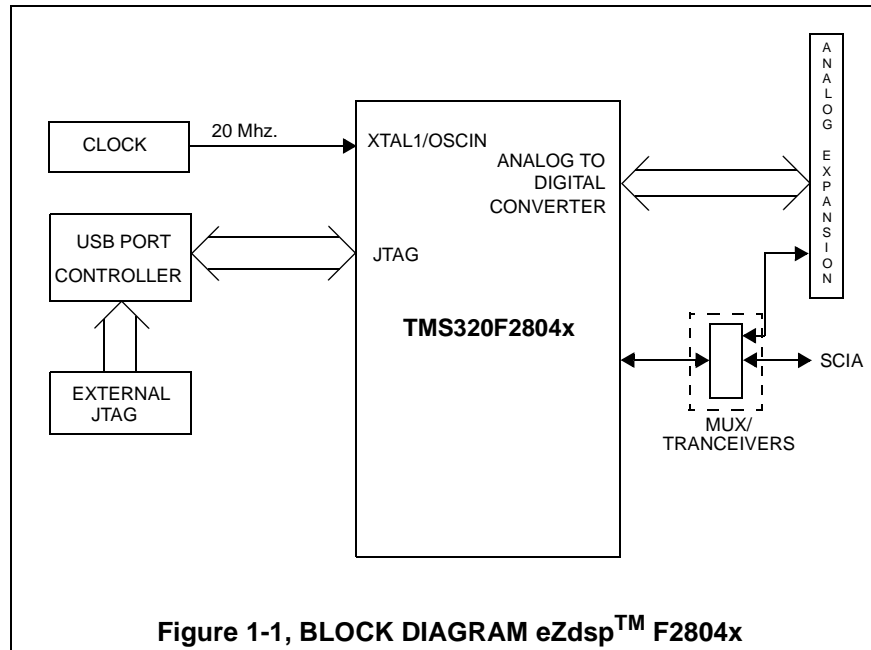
CLOCK

20 Mhz.

XTAL1/OSCIN

ANALOG TO DIGITAL CONVERTER

A N A L O G E X P A N S I O N

USB PORT CONTROLLER

JTAG

TMS320F2804x

EXTERNAL JTAG

SCIA

MUX/ TRANCEIVERS

Figure 1-1, BLOCK DIAGRAM eZdsp$^{TM}$ F2804x